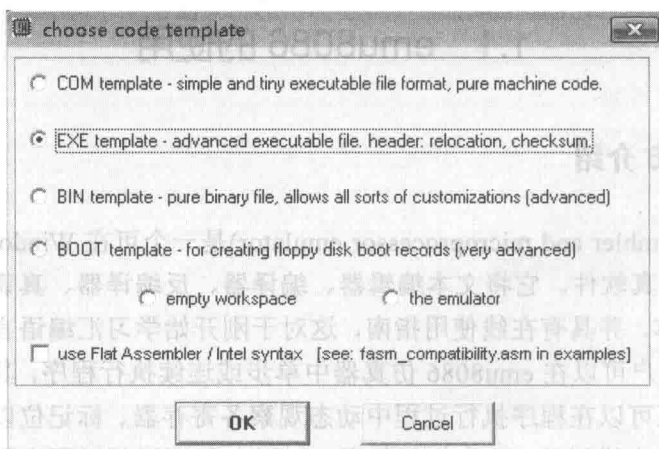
choose code template

COM template - simple and tiny executable file format, pure machine code.

EXE template - advanced executable file. header: relocation, checksum.

BIN template - pure binary file, allows all sorts of customizations (advanced)

BOOT template - for creating floppy disk boot records (very advanced)

empty workspace

the emulator

use Flat Assembler / Intel syntax [see: fasm_compatibility.asm in examples]

OK

Cancel